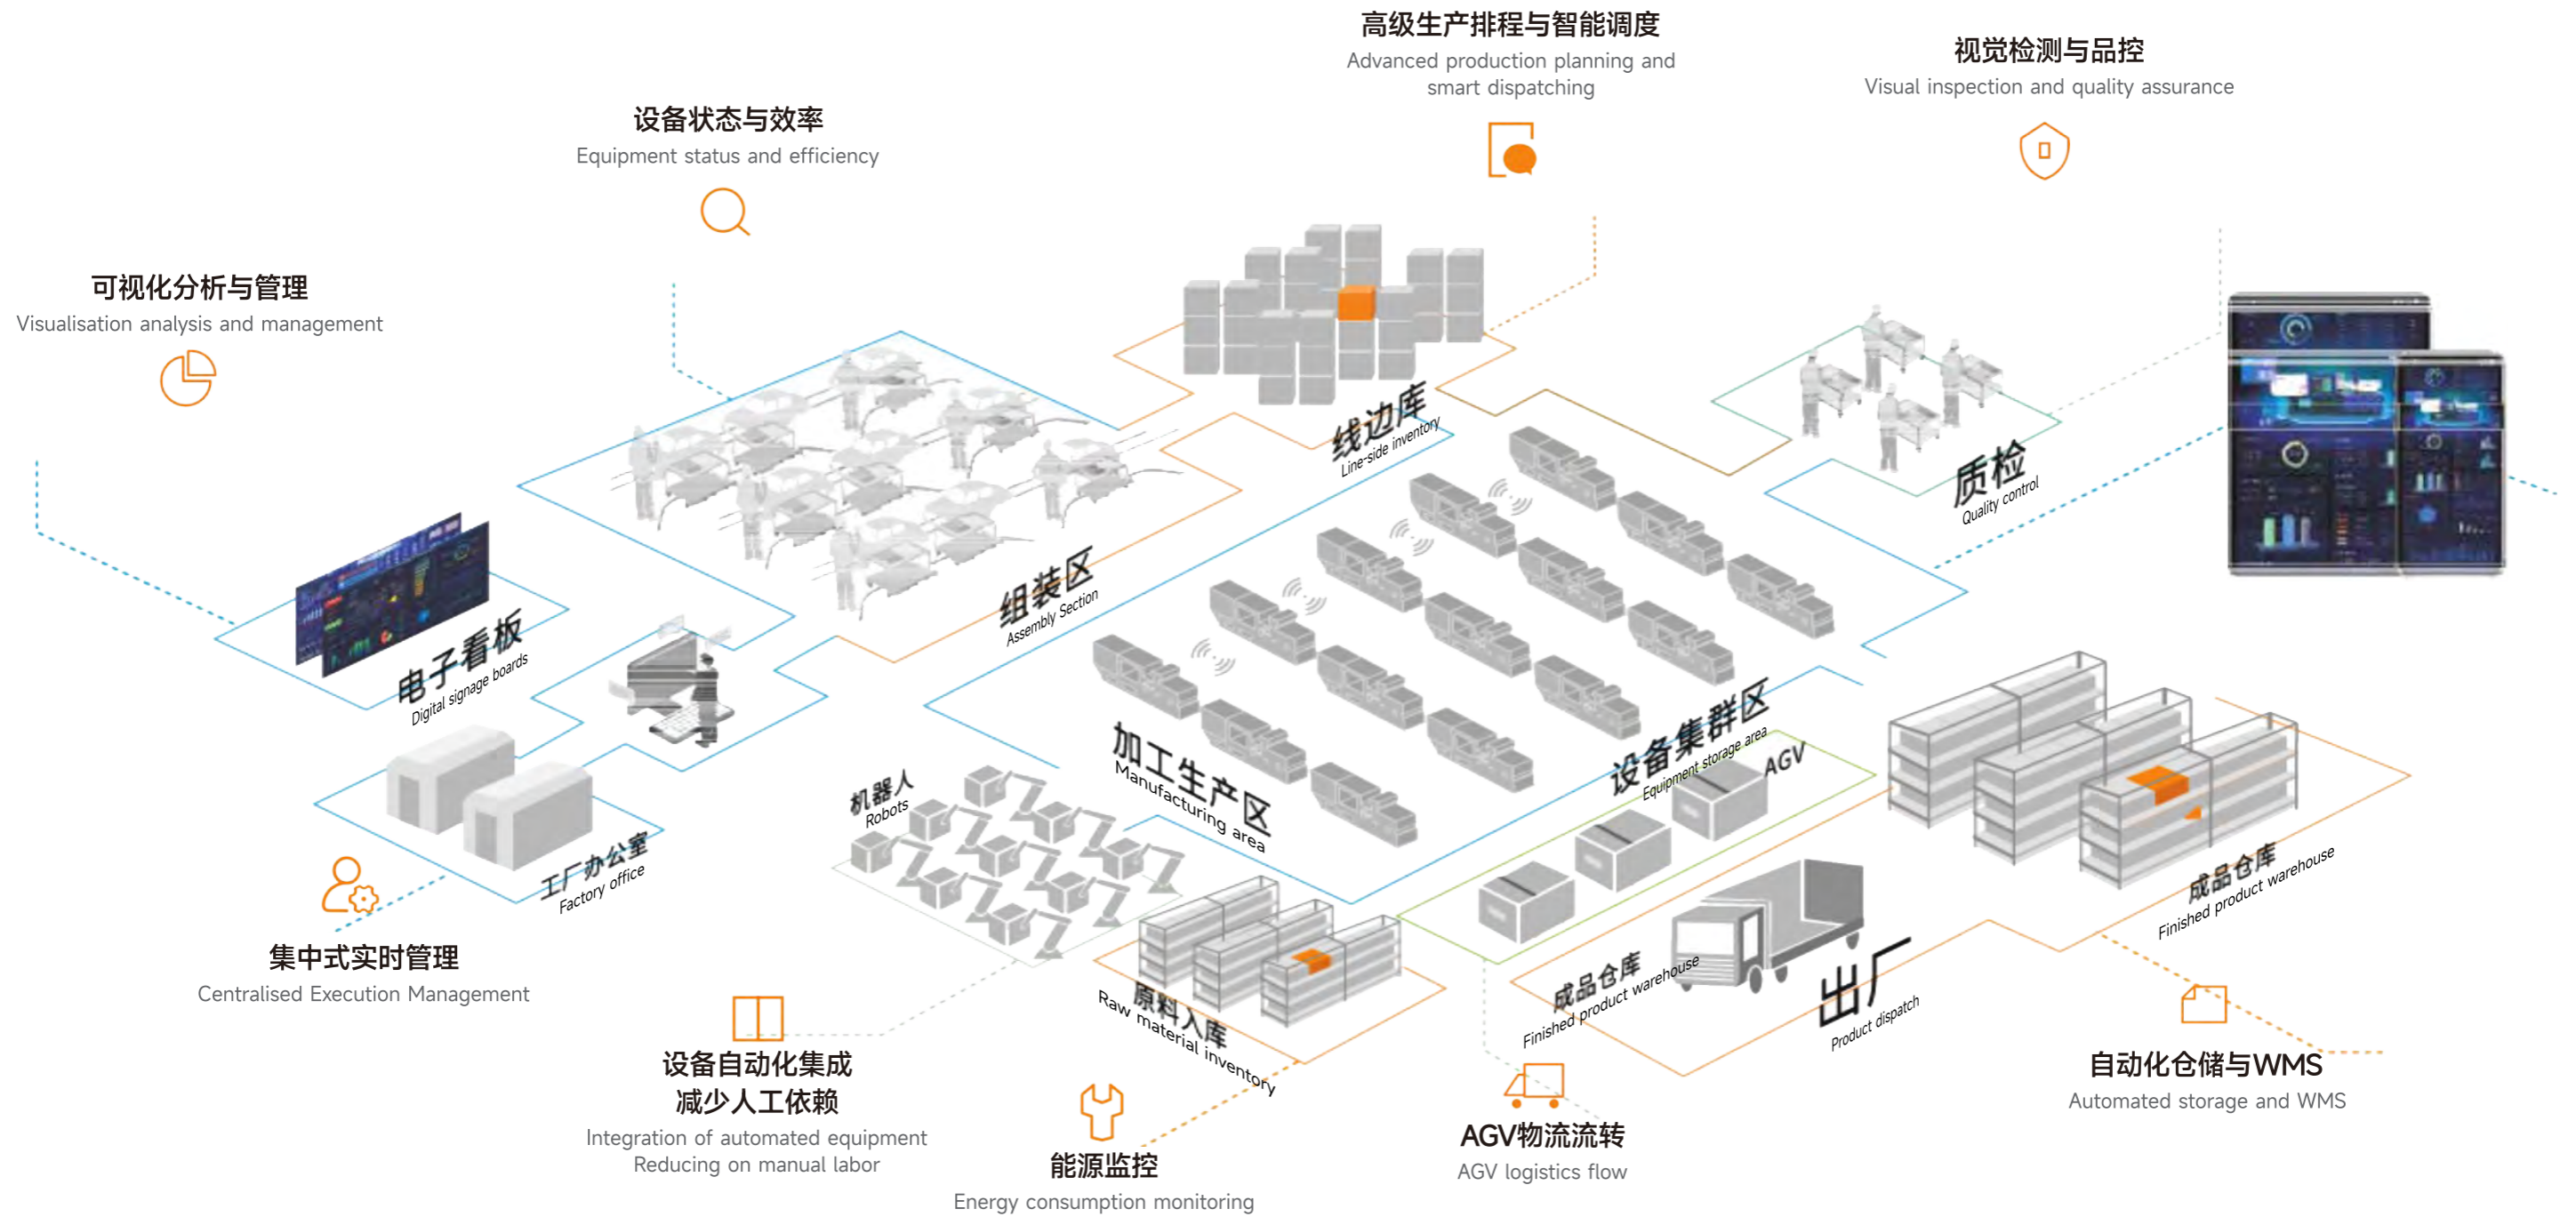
高级生产排程与智能调度
Advanced production planning and smart dispatching

视觉检测与品控
Visual inspection and quality assurance

设备状态与效率
Equipment status and efficiency

可视化分析与管理
Visualisation analysis and management

线边库
Line-side inventory

质检
Quality control

组装区
Assembly Section

电子看板
Digital signage boards

加工生产区
Manufacturing area

设备集群区
Equipment storage area

AGV

机器人
Robots

工厂办公室
Factory office

成品仓库
Finished product warehouse

集中式实时管理
Centralised Execution Management

成品仓库
Finished product warehouse

出厂
Product dispatch

原料入库
Raw material inventory

设备自动化集成
减少人工依赖
Integration of automated equipment
Reducing on manual labor

自动化仓储与WMS
Automated storage and WMS

AGV物流流转
AGV logistics flow

能源监控
Energy consumption monitoring